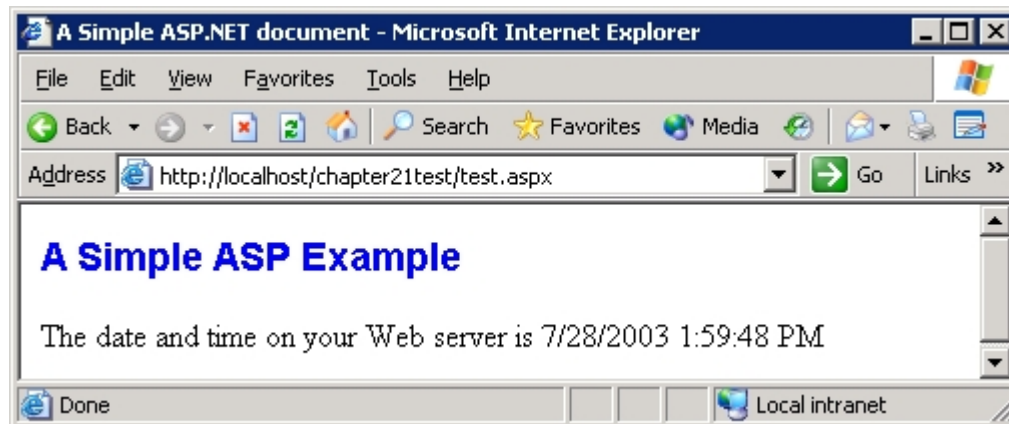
A Simple ASP.NET document - Microsoft Internet Explorer

File Edit View Favorites Tools Help

Back Search Favorites Media

Address http://localhost/chapter21test/test.aspx Go Links »

A Simple ASP Example

The date and time on your Web server is 7/28/2003 1:59:48 PM

Done Local intranet